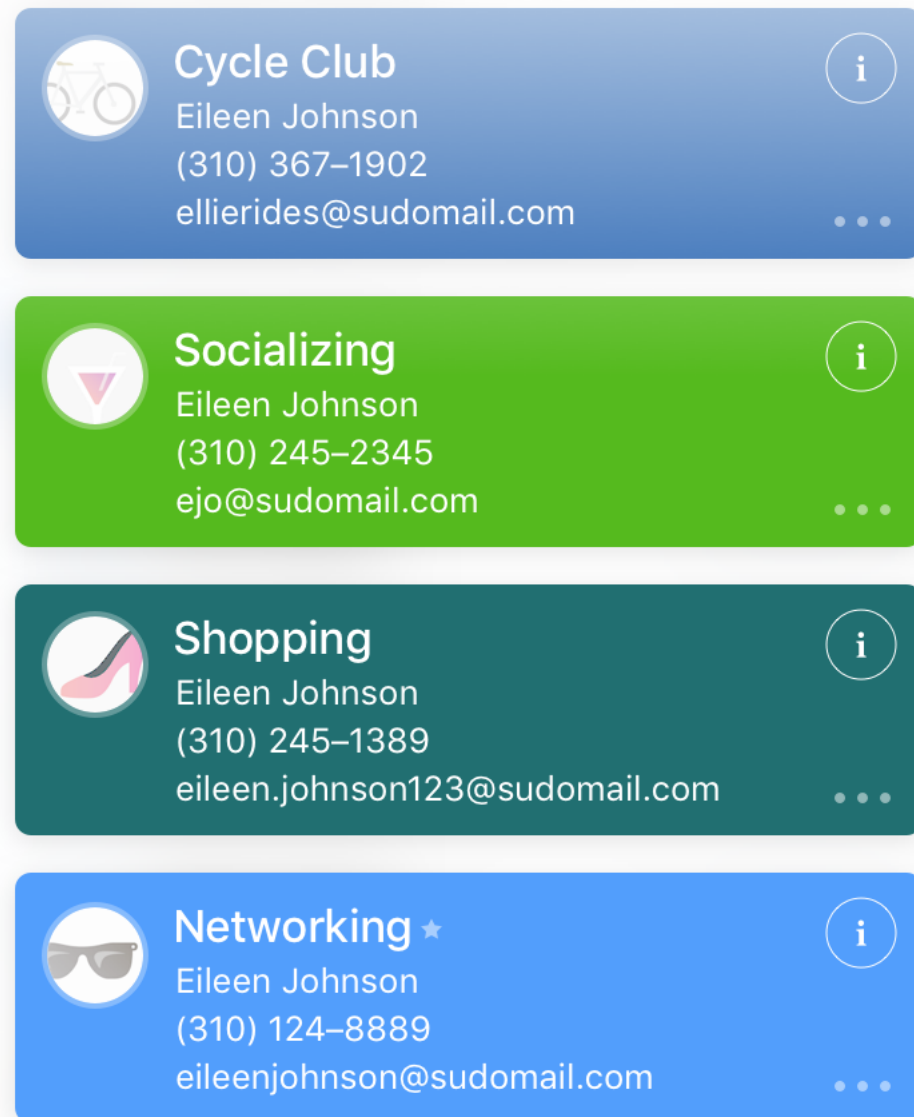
Cycle Club
Eileen Johnson
(310) 367–1902
ellierides@sudomail.com

i

Socializing
Eileen Johnson
(310) 245–2345
ejo@sudomail.com

i

Shopping
Eileen Johnson
(310) 245–1389
eileen.johnson123@sudomail.com

i

Networking ★
Eileen Johnson
(310) 124–8889
eileenjohnson@sudomail.com

i